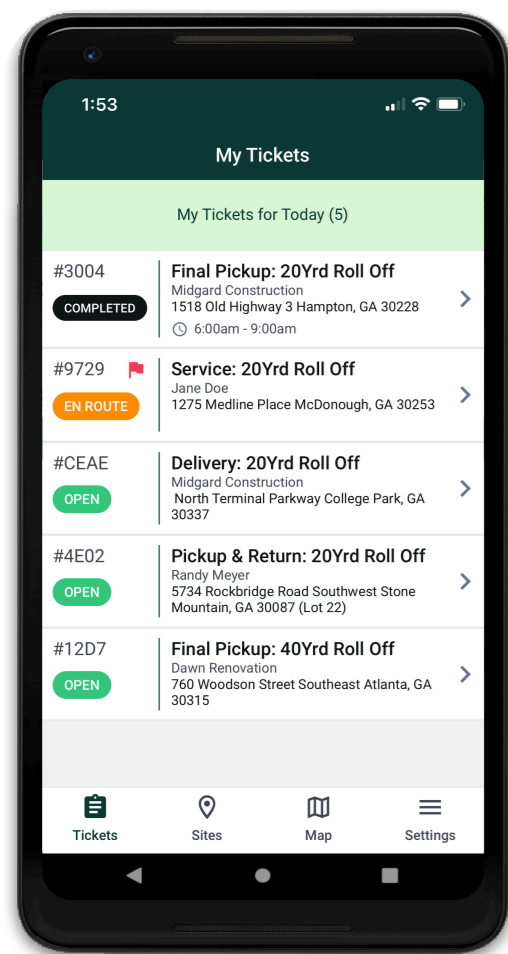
1:53

My Tickets

My Tickets for Today (5)

#3004
COMPLETED
Final Pickup: 20Yrd Roll Off
Midgard Construction
1518 Old Highway 3 Hampton, GA 30228
6:00am - 9:00am

#9729
EN ROUTE
Service: 20Yrd Roll Off
Jane Doe
1275 Medline Place McDonough, GA 30253

#CEAE
OPEN
Delivery: 20Yrd Roll Off
Midgard Construction
North Terminal Parkway College Park, GA 30337

#4E02
OPEN
Pickup & Return: 20Yrd Roll Off
Randy Meyer
5734 Rockbridge Road Southwest Stone Mountain, GA 30087 (Lot 22)

#12D7
OPEN
Final Pickup: 40Yrd Roll Off
Dawn Renovation
760 Woodson Street Southeast Atlanta, GA 30315

Tickets
Sites
Map
Settings